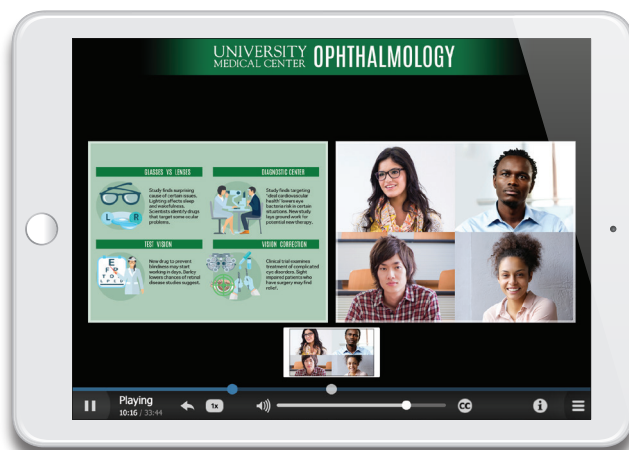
UNIVERSITY MEDICAL CENTER OPHTHALMOLOGY

GLASSES VS LENSES

Study finds surprising cause of certain issues. Lighting affects sleep and wakefulness. Scientists identify drugs that target some ocular problems.

DIAGNOSTIC CENTER

Study finds targeting 'ideal cardiovascular health' lowers eye bacteria risk in certain situations. New study lays ground work for potential new therapy.

TEST VISION

New drug to prevent blindness may start working in days. Barley lowers chances of retinal disease studies suggest.

VISION CORRECTION

Clinical trial examines treatment of complicated eye disorders. Sight impaired patients who have surgery may find relief.

Playing
10:16 / 33:44
1x
CC